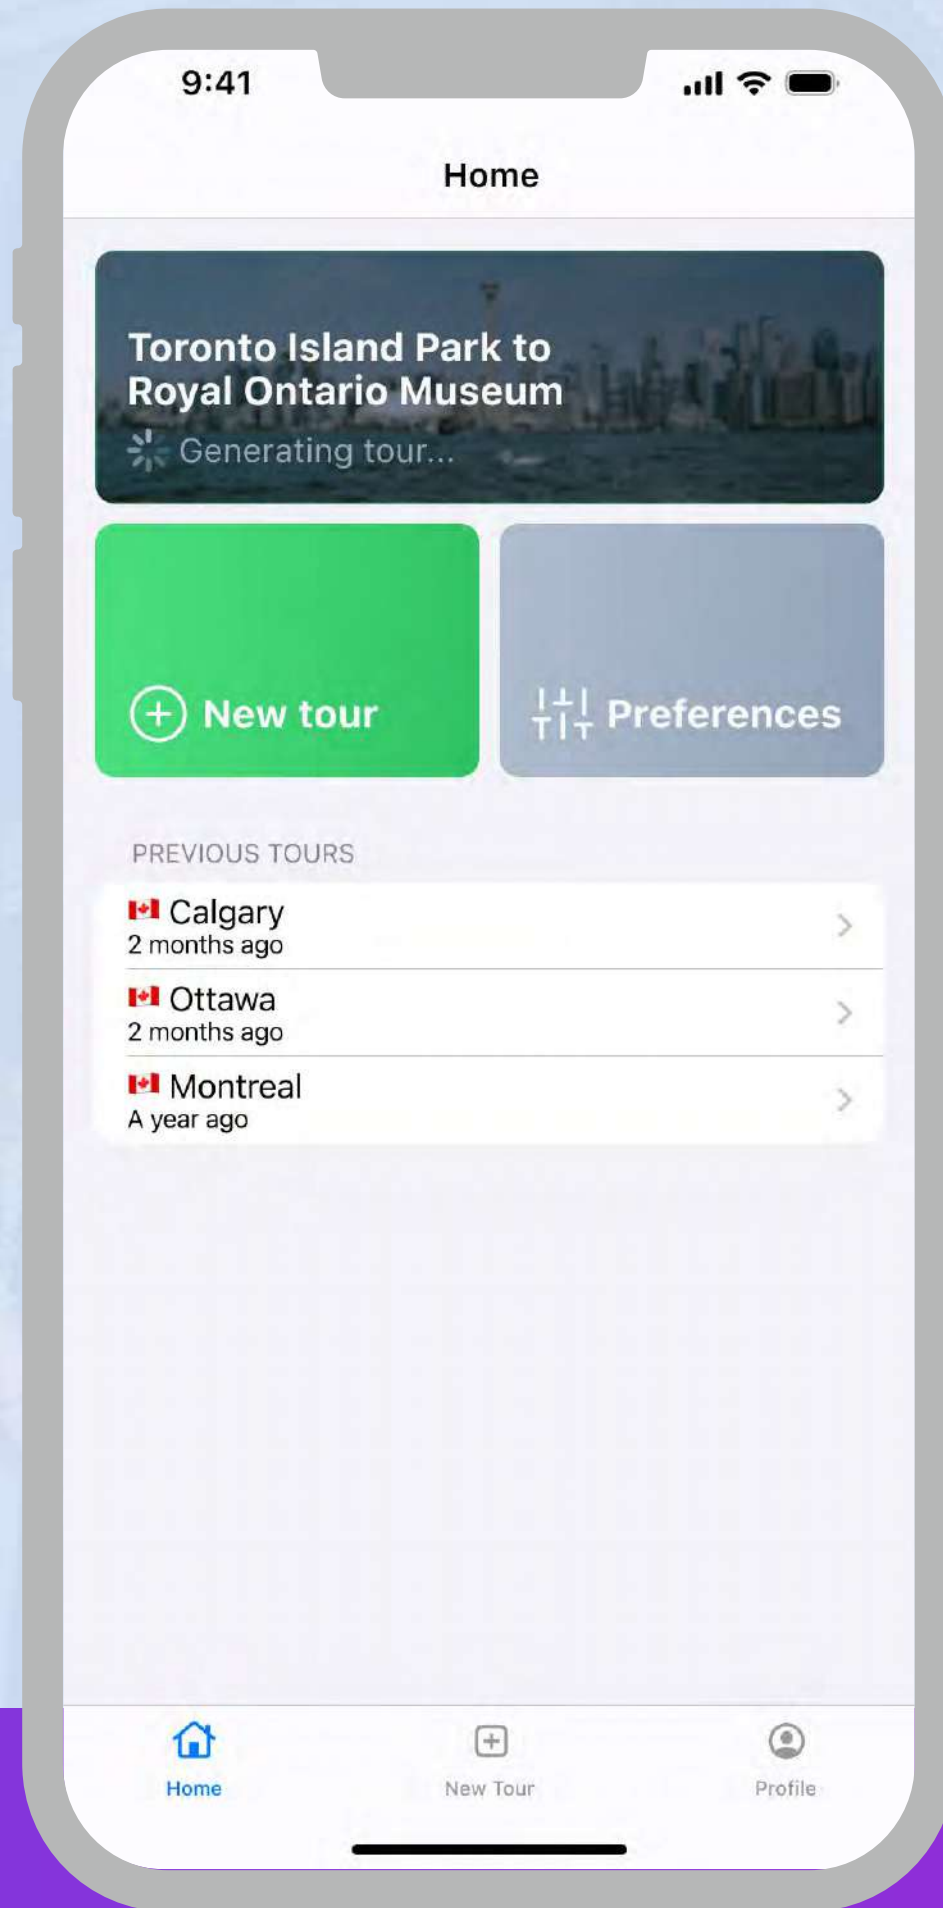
9:41

Home

Toronto Island Park to Royal Ontario Museum

Generating tour...

New tour

Preferences

PREVIOUS TOURS

Calgary
2 months ago

Ottawa
2 months ago

Montreal
A year ago

Home

New Tour

Profile